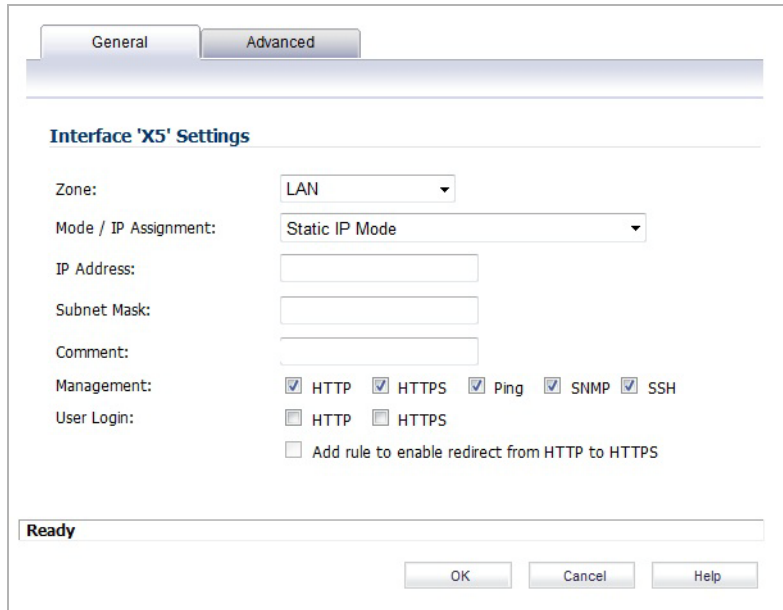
General Advanced

Interface 'X5' Settings

Zone: LAN

Mode / IP Assignment: Static IP Mode

IP Address:

Subnet Mask:

Comment:

Management: HTTP HTTPS Ping SNMP SSH

User Login: HTTP HTTPS

Add rule to enable redirect from HTTP to HTTPS

Ready

OK Cancel Help